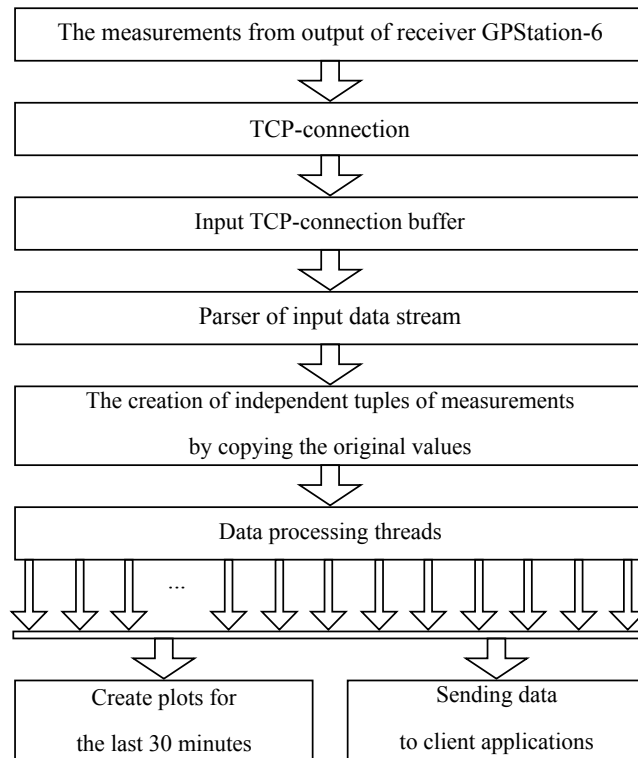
The measurements from output of receiver GPStation-6

TCP-connection

Input TCP-connection buffer

Parser of input data stream

The creation of independent tuples of measurements by copying the original values

Data processing threads

...

Create plots for the last 30 minutes

Sending data to client applications